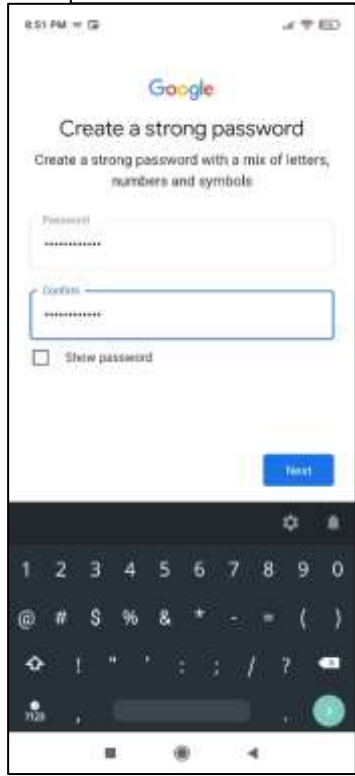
8:51 PM

Google

Create a strong password

Create a strong password with a mix of letters, numbers and symbols

Password
••••••••••••

Confirm
••••••••••••

Show password

Next

1 2 3 4 5 6 7 8 9 0
@ # $ % & * - = ( )
! " ' : ; / ?
?123 , .